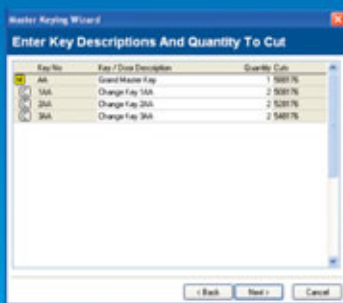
Master Keying Wizard

Enter Key Descriptions And Quantity To Cut

| Key No | Key / Door Description | Quantity | Cuts |
|---|---|---|---|
| AA | Grand Master Key | 1 | 568176 |
| 1AA | Change Key 1AA | 2 | 508176 |
| 2AA | Change Key 2AA | 2 | 528176 |
| 3AA | Change Key 3AA | 2 | 548176 |

< Back | Next > | Cancel